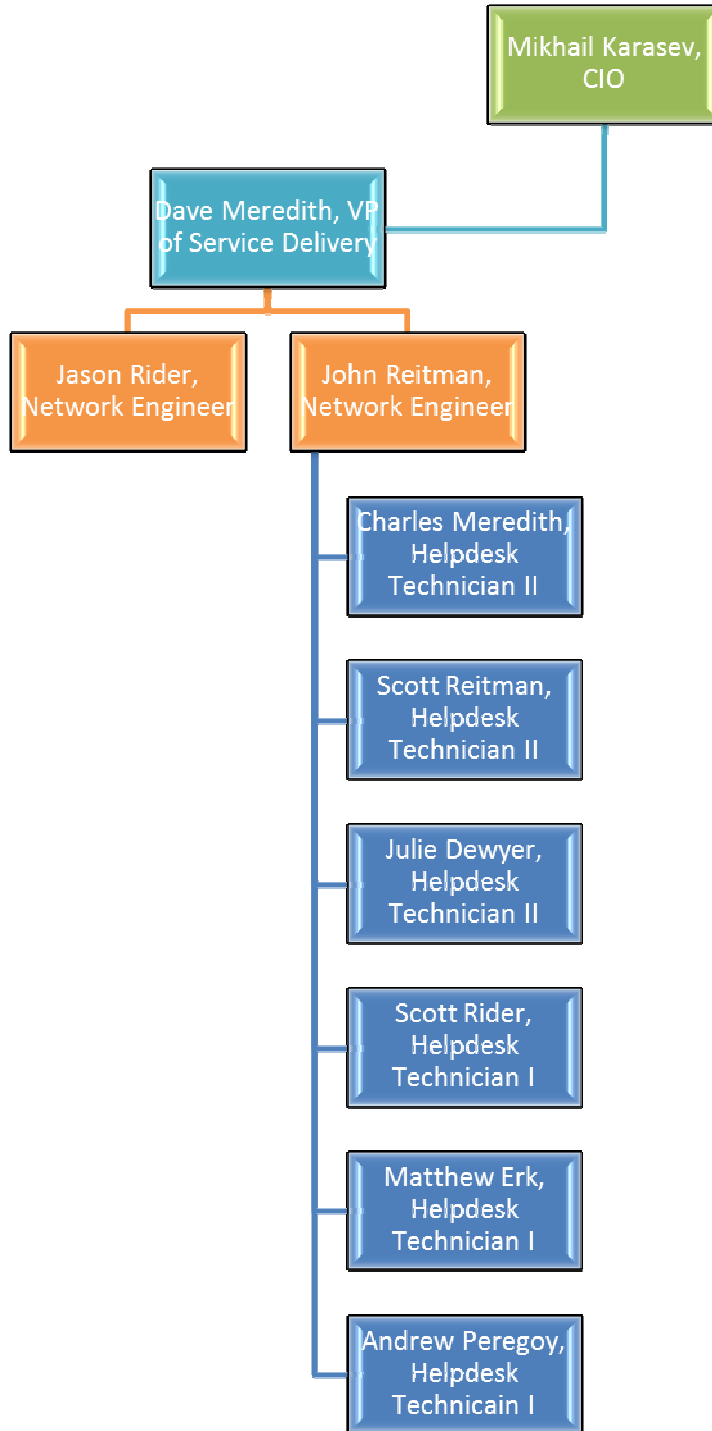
Mikhail Karasev, CIO

Dave Meredith, VP of Service Delivery

Jason Rider, Network Engineer

John Reitman, Network Engineer

Charles Meredith, Helpdesk Technician II

Scott Reitman, Helpdesk Technician II

Julie Dewyer, Helpdesk Technician II

Scott Rider, Helpdesk Technician I

Matthew Erk, Helpdesk Technician I

Andrew Peregoy, Helpdesk Technicain I